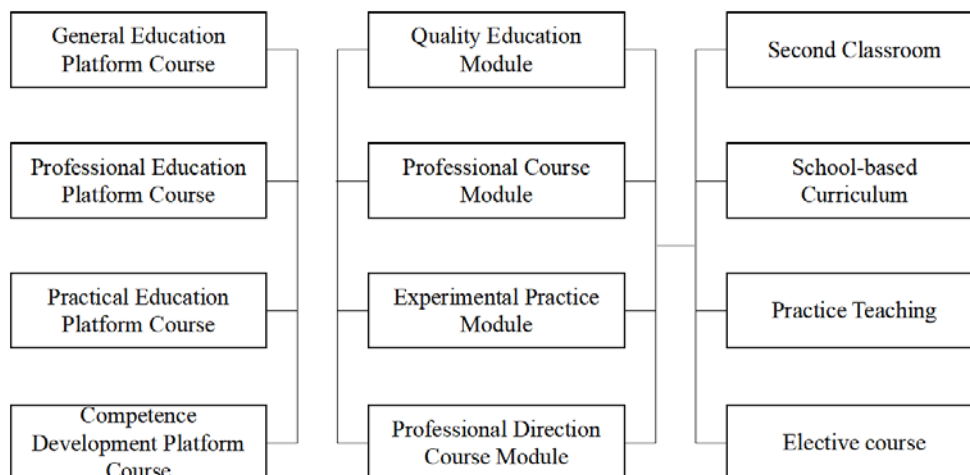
General Education Platform Course

Professional Education Platform Course

Practical Education Platform Course

Competence Development Platform Course

Quality Education Module

Professional Course Module

Experimental Practice Module

Professional Direction Course Module

Second Classroom

School-based Curriculum

Practice Teaching

Elective course